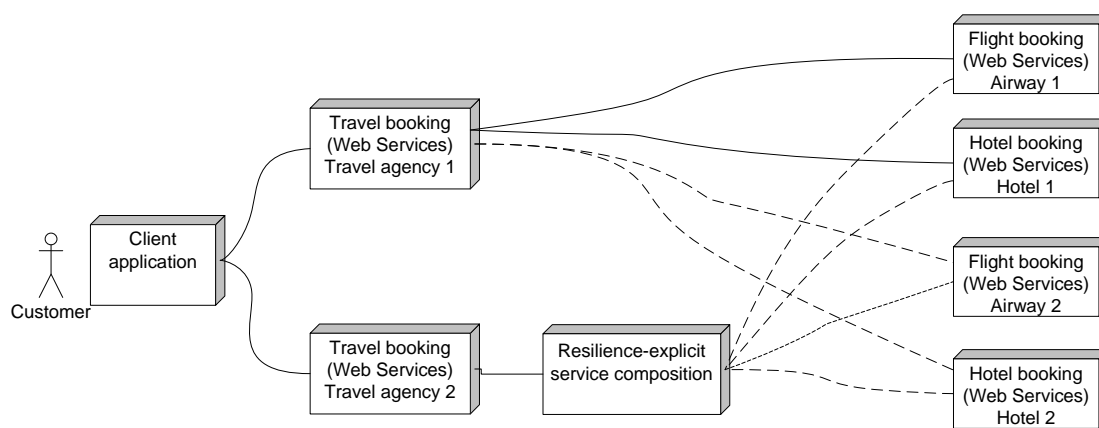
Flight booking (Web Services) Airway 1

Travel booking (Web Services) Travel agency 1

Hotel booking (Web Services) Hotel 1

Client application

Customer

Flight booking (Web Services) Airway 2

Travel booking (Web Services) Travel agency 2

Resilience-explicit service composition

Hotel booking (Web Services) Hotel 2